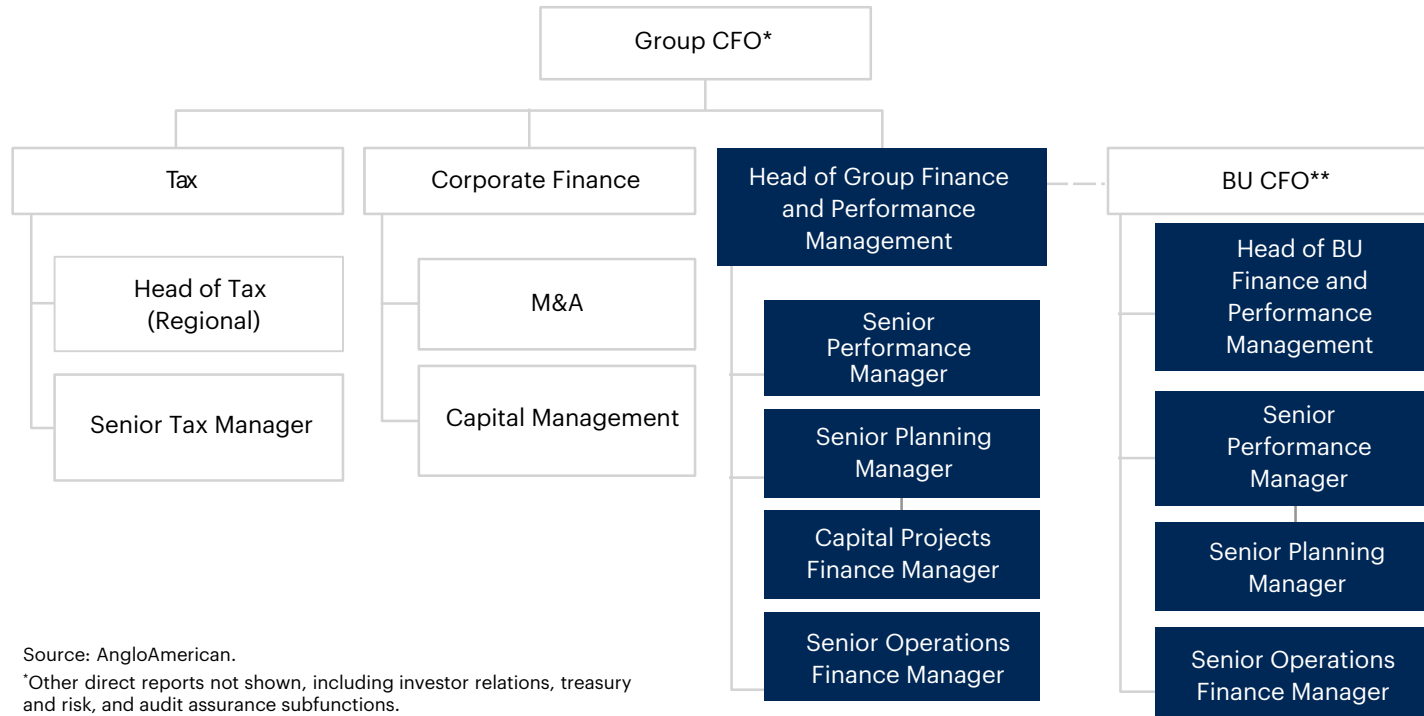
Group CFO*

Tax

Head of Tax (Regional)

Senior Tax Manager

Corporate Finance

M&A

Capital Management

Head of Group Finance and Performance Management

Senior Performance Manager

Senior Planning Manager

Capital Projects Finance Manager

Senior Operations Finance Manager

BU CFO**

Head of BU Finance and Performance Management

Senior Performance Manager

Senior Planning Manager

Senior Operations Finance Manager

Source: AngloAmerican.

*Other direct reports not shown, including investor relations, treasury and risk, and audit assurance subfunctions.